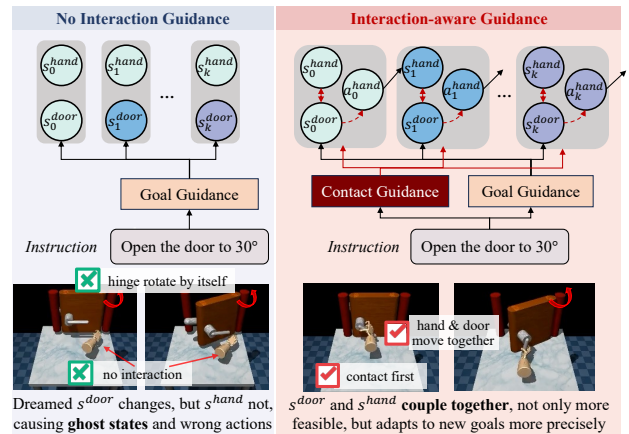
No Interaction Guidance

$s_0^{hand}$ $s_1^{hand}$ ... $s_k^{hand}$

$s_0^{door}$ $s_1^{door}$ $s_k^{door}$

Goal Guidance

*Instruction* Open the door to 30°

hinge rotate by itself

no interaction

Dreamed $s^{door}$ changes, but $s^{hand}$ not, causing **ghost states** and wrong actions

Interaction-aware Guidance

$s_0^{hand}$ $a_0^{hand}$ $s_1^{hand}$ $a_1^{hand}$ ... $s_k^{hand}$ $a_k^{hand}$

$s_0^{door}$ $s_1^{door}$ $s_k^{door}$

Contact Guidance Goal Guidance

*Instruction* Open the door to 30°

hand & door move together

contact first

$s^{door}$ and $s^{hand}$ **couple together**, not only more feasible, but adapts to new goals more precisely